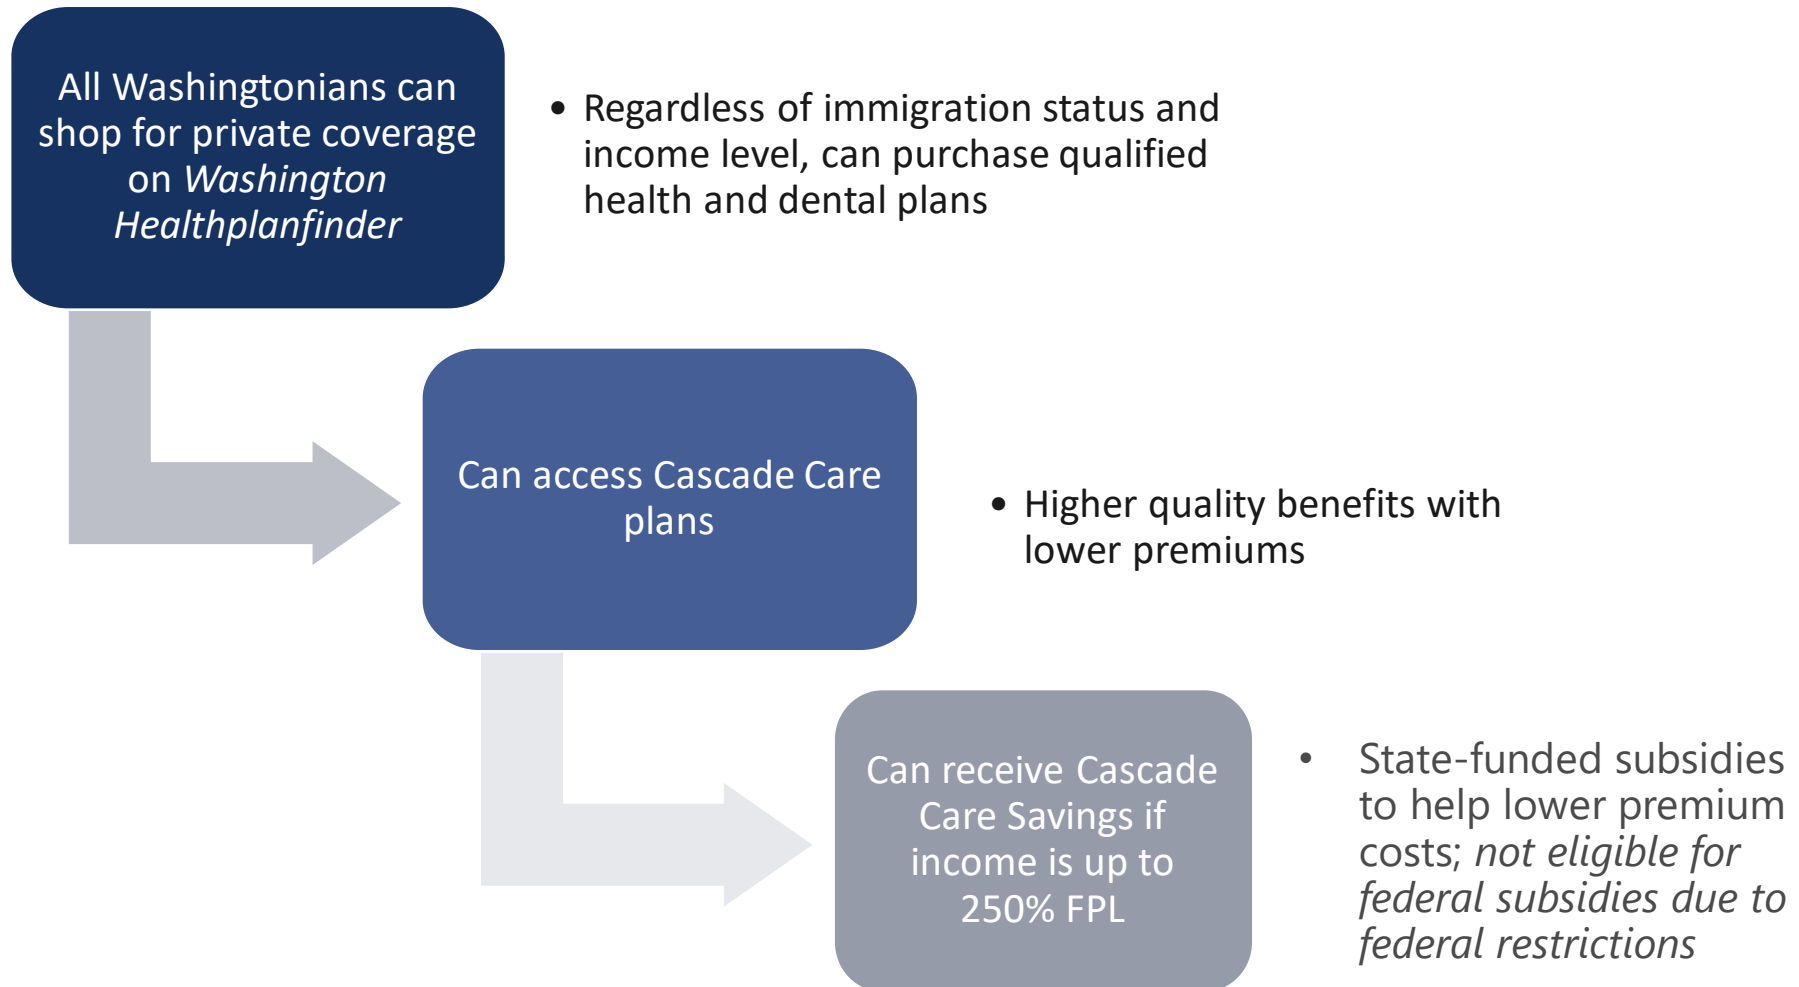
All Washingtonians can shop for private coverage on *Washington Healthplanfinder*

• Regardless of immigration status and income level, can purchase qualified health and dental plans

Can access Cascade Care plans

• Higher quality benefits with lower premiums

Can receive Cascade Care Savings if income is up to 250% FPL

• State-funded subsidies to help lower premium costs; *not eligible for federal subsidies due to federal restrictions*